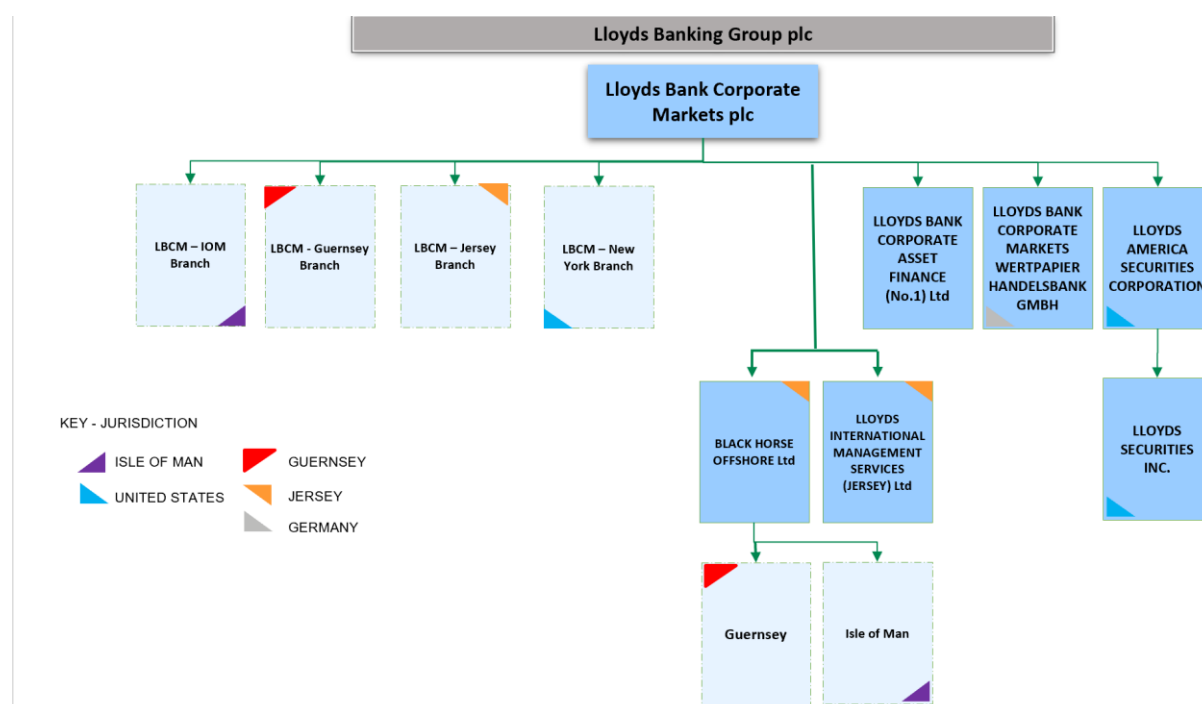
Lloyds Banking Group plc

Lloyds Bank Corporate Markets plc

LBCM – IOM Branch

LBCM - Guernsey Branch

LBCM – Jersey Branch

LBCM – New York Branch

LLOYDS BANK CORPORATE ASSET FINANCE (No.1) Ltd

LLOYDS BANK CORPORATE MARKETS WERTPAPIER HANDELSBANK GMBH

LLOYDS AMERICA SECURITIES CORPORATION

LLOYDS SECURITIES INC.

BLACK HORSE OFFSHORE Ltd

LLOYDS INTERNATIONAL MANAGEMENT SERVICES (JERSEY) Ltd

Guernsey

Isle of Man

KEY - JURISDICTION

ISLE OF MAN

UNITED STATES

GUERNSEY

JERSEY

GERMANY